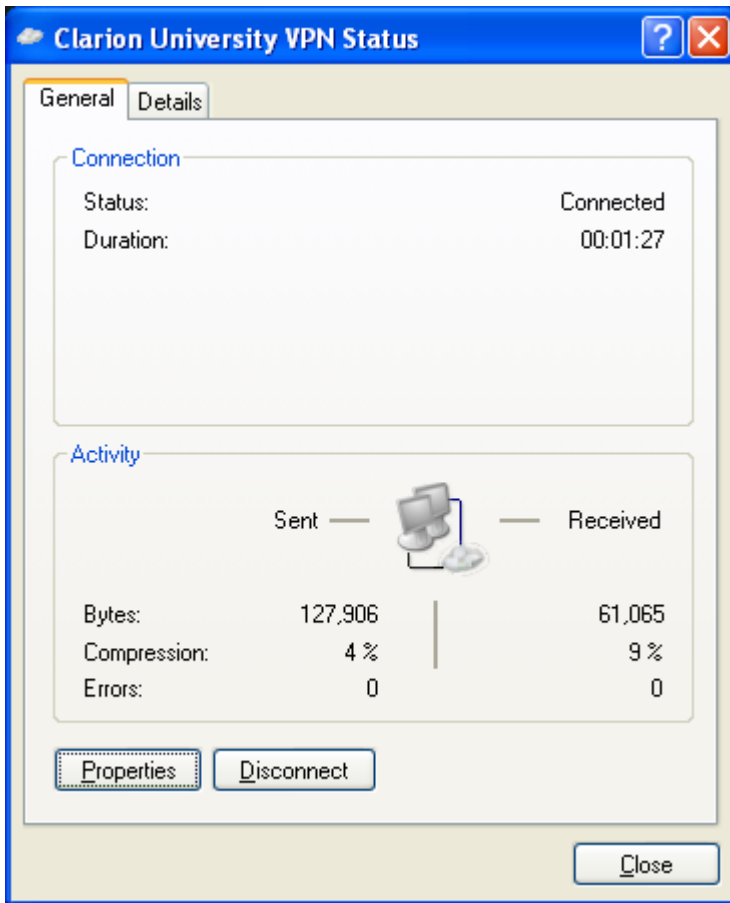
Clarion University VPN Status

?

General
Details

Connection

Status: Connected
Duration: 00:01:27

Activity

Sent — — Received

| | Sent | Received |
|---|---|---|
| Bytes: | 127,906 | 61,065 |
| Compression: | 4 % | 9 % |
| Errors: | 0 | 0 |

Properties
Disconnect

Close